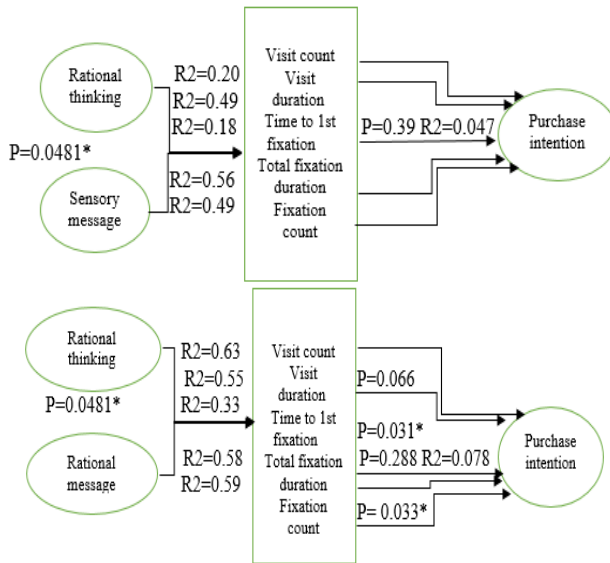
Rational thinking

R2=0.20
R2=0.49
R2=0.18

P=0.0481*

Sensory message

R2=0.56
R2=0.49

Visit count
Visit duration
Time to 1st fixation
Total fixation duration
Fixation count

P=0.39 R2=0.047

Purchase intention

Rational thinking

R2=0.63
R2=0.55
R2=0.33

P=0.0481*

Rational message

R2=0.58
R2=0.59

Visit count
Visit duration
Time to 1st fixation
Total fixation duration
Fixation count

P=0.066

P=0.031*
P=0.288 R2=0.078

P= 0.033*

Purchase intention